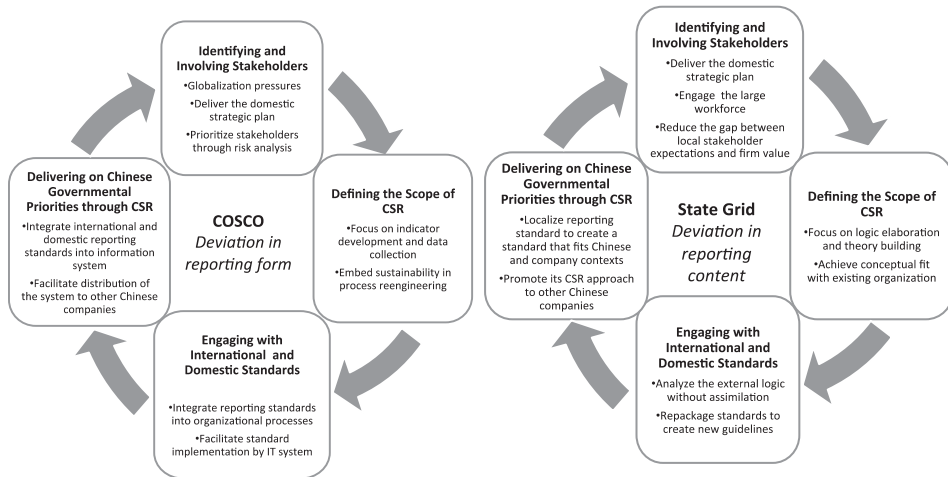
Identifying and Involving Stakeholders
•Globalization pressures
•Deliver the domestic strategic plan
•Prioritize stakeholders through risk analysis

Defining the Scope of CSR
•Focus on indicator development and data collection
•Embed sustainability in process reengineering

COSCO
Deviation in reporting form

Delivering on Chinese Governmental Priorities through CSR
•Integrate international and domestic reporting standards into information system
•Facilitate distribution of the system to other Chinese companies

Engaging with International and Domestic Standards
•Integrate reporting standards into organizational processes
•Facilitate standard implementation by IT system

Identifying and Involving Stakeholders
•Deliver the domestic strategic plan
•Engage the large workforce
•Reduce the gap between local stakeholder expectations and firm value

Defining the Scope of CSR
•Focus on logic elaboration and theory building
•Achieve conceptual fit with existing organization

State Grid
Deviation in reporting content

Delivering on Chinese Governmental Priorities through CSR
•Localize reporting standard to create a standard that fits Chinese and company contexts
•Promote its CSR approach to other Chinese companies

Engaging with International and Domestic Standards
•Analyze the external logic without assimilation
•Repackage standards to create new guidelines